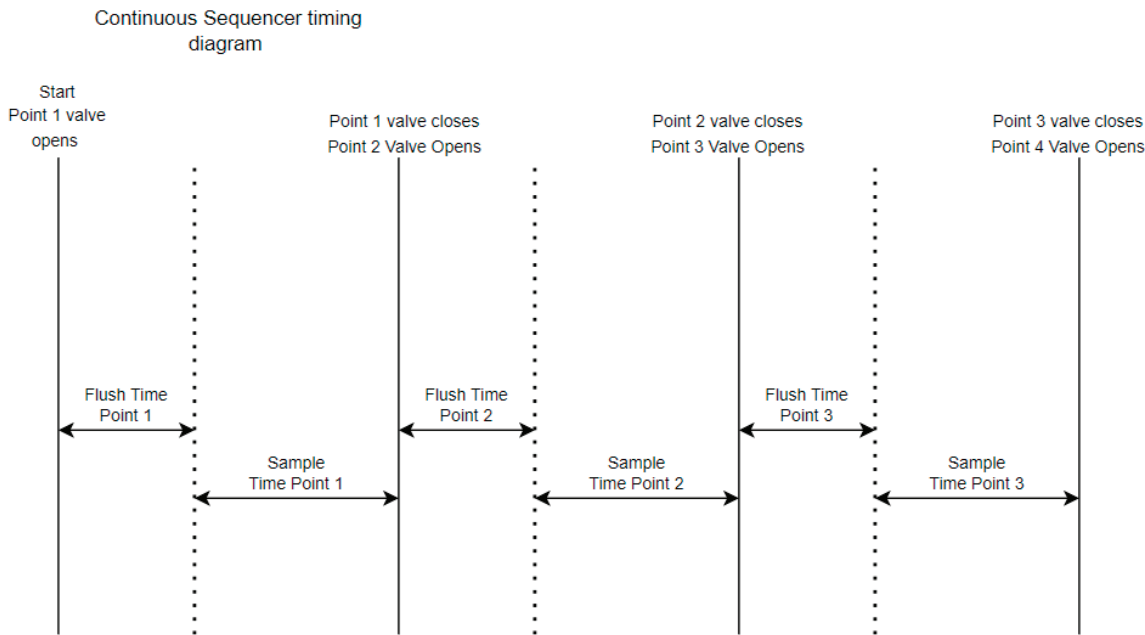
Continuous Sequencer timing diagram

Start
Point 1 valve opens

Point 1 valve closes
Point 2 Valve Opens

Point 2 valve closes
Point 3 Valve Opens

Point 3 valve closes
Point 4 Valve Opens

Flush Time
Point 1

Flush Time
Point 2

Flush Time
Point 3

Sample
Time Point 1

Sample
Time Point 2

Sample
Time Point 3